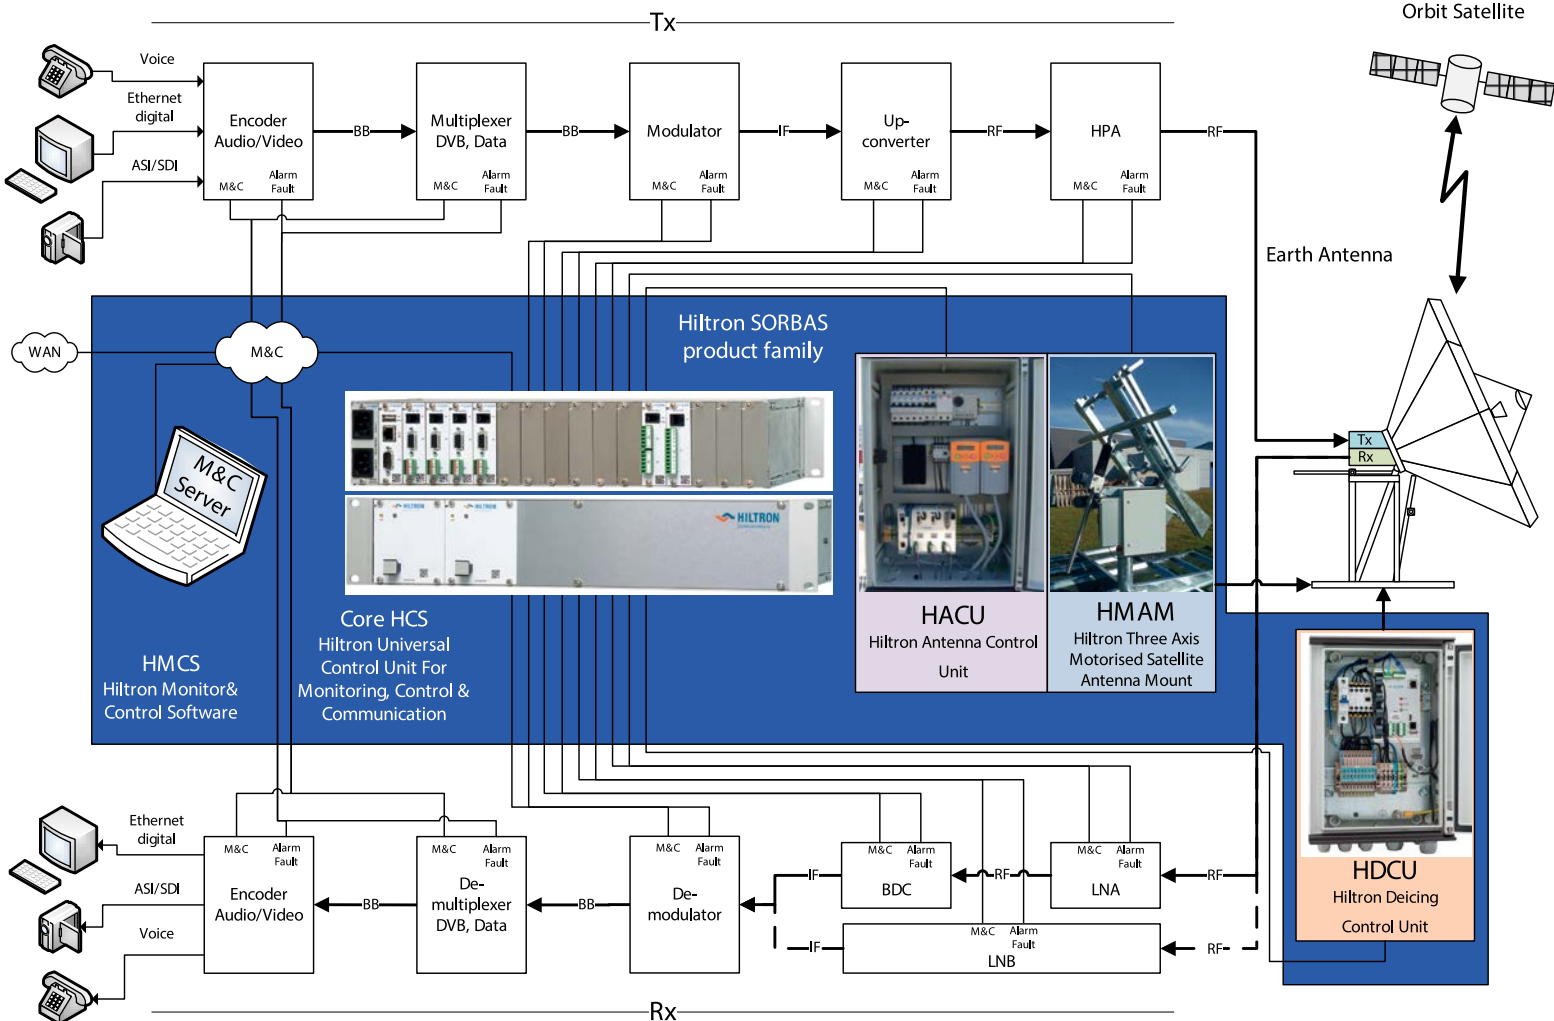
Tx

Orbit Satellite

Voice
Ethernet digital
ASI/SDI

Encoder Audio/Video
M&C Alarm Fault

BB

Multiplexer DVB, Data
M&C Alarm Fault

BB

Modulator
M&C Alarm Fault

IF

Up-converter
M&C Alarm Fault

RF

HPA
M&C Alarm Fault

RF

Earth Antenna

WAN

M&C

Hiltron SORBAS product family

M&C Server

HMCS
Hiltron Monitor& Control Software

HILTRON

HILTRON

Core HCS
Hiltron Universal Control Unit For Monitoring, Control & Communication

HACU
Hiltron Antenna Control Unit

HMAM
Hiltron Three Axis Motorised Satellite Antenna Mount

Tx
Rx

HDCU
Hiltron Deicing Control Unit

Ethernet digital
ASI/SDI
Voice

M&C Alarm Fault
Encoder Audio/Video

BB

M&C Alarm Fault
De-multiplexer DVB, Data

BB

M&C Alarm Fault
De-modulator

IF

M&C Alarm Fault
BDC

RF

M&C Alarm Fault
LNA

RF

IF

M&C Alarm Fault
LNB

RF

Rx